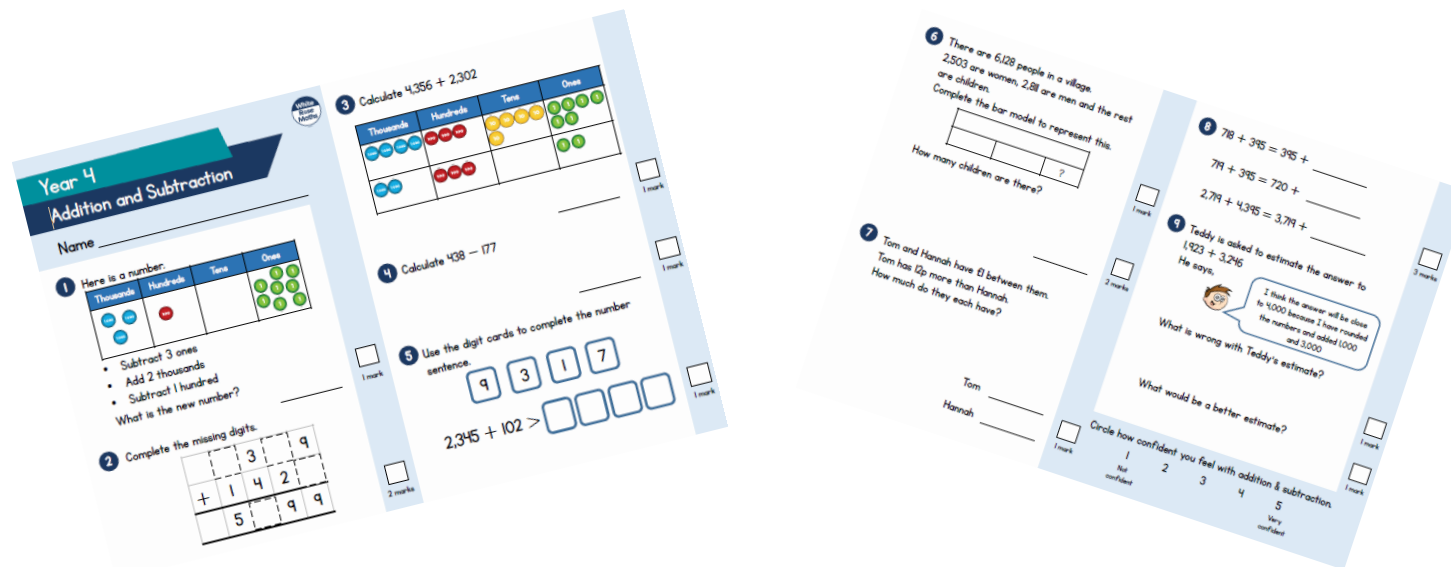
White Rose Maths

Year 4

Addition and Subtraction

Name

1 Here is a number.

| Thousands | Hundreds | Tens | Ones |
|---|---|---|---|
| 1000 1000 1000 | 100 | | 1 1 1 1 1 1 1 |

- Subtract 3 ones
- Add 2 thousands
- Subtract 1 hundred

What is the new number?

1 mark

2 Complete the missing digits.

| | | 3 | | 9 |
|---|---|---|---|---|
| + | 1 | 4 | 2 | |
| | 5 | | 9 | 9 |

2 marks

3 Calculate 4,356 + 2,302

| Thousands | Hundreds | Tens | Ones |
|---|---|---|---|
| 1000 1000 1000 1000 | 100 100 100 | 10 10 10 10 10 | 1 1 1 1 1 1 |
| 1000 1000 | 100 100 100 | | 1 1 |

1 mark

4 Calculate 438 − 177

1 mark

5 Use the digit cards to complete the number sentence.

9 3 1 7

2,345 + 102 >

1 mark

6 There are 6,128 people in a village. 2,503 are women, 2,811 are men and the rest are children.
Complete the bar model to represent this.

?

How many children are there?

1 mark

7 Tom and Hannah have £1 between them. Tom has 12p more than Hannah. How much do they each have?

Tom

Hannah

2 marks

1 mark

8 718 + 395 = 395 +

719 + 395 = 720 +

2,719 + 4,395 = 3,719 +

3 marks

9 Teddy is asked to estimate the answer to 1,923 + 3,246
He says,

I think the answer will be close to 4,000 because I have rounded the numbers and added 1,000 and 3,000

What is wrong with Teddy's estimate?

1 mark

What would be a better estimate?

1 mark

Circle how confident you feel with addition & subtraction.

1 Not confident 2 3 4 5 Very confident